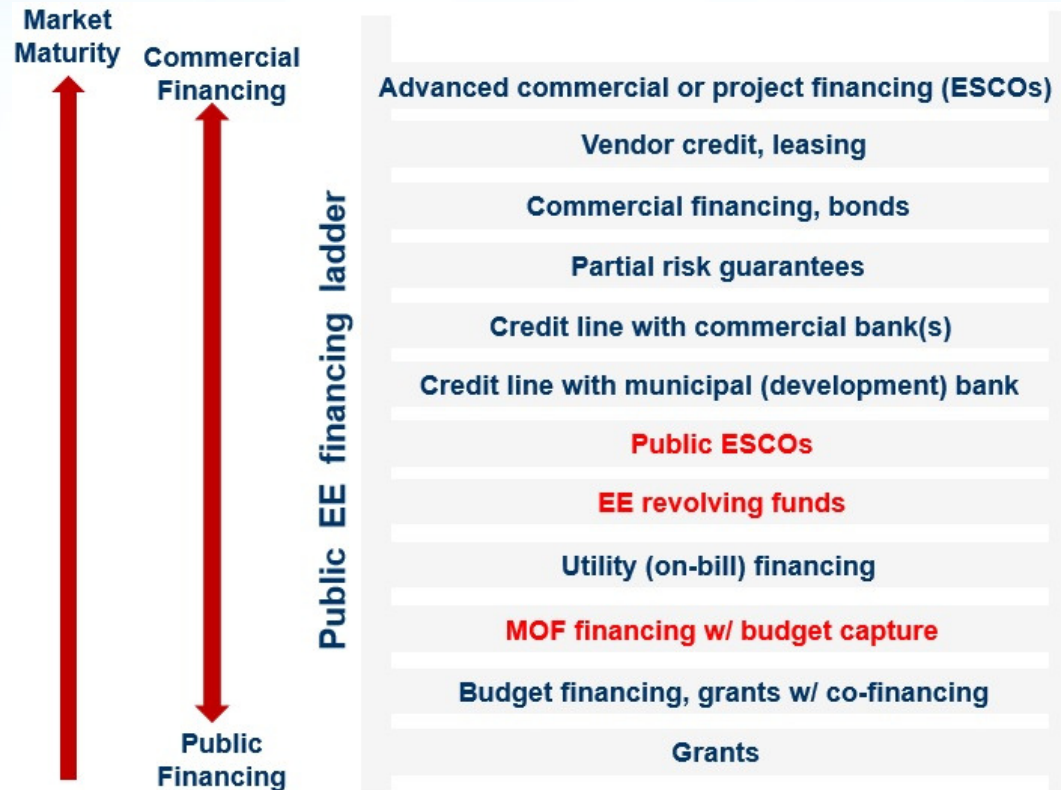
Market Maturity

Commercial Financing

Public Financing

Public EE financing ladder

Advanced commercial or project financing (ESCOs)

Vendor credit, leasing

Commercial financing, bonds

Partial risk guarantees

Credit line with commercial bank(s)

Credit line with municipal (development) bank

Public ESCOs

EE revolving funds

Utility (on-bill) financing

MOF financing w/ budget capture

Budget financing, grants w/ co-financing

Grants